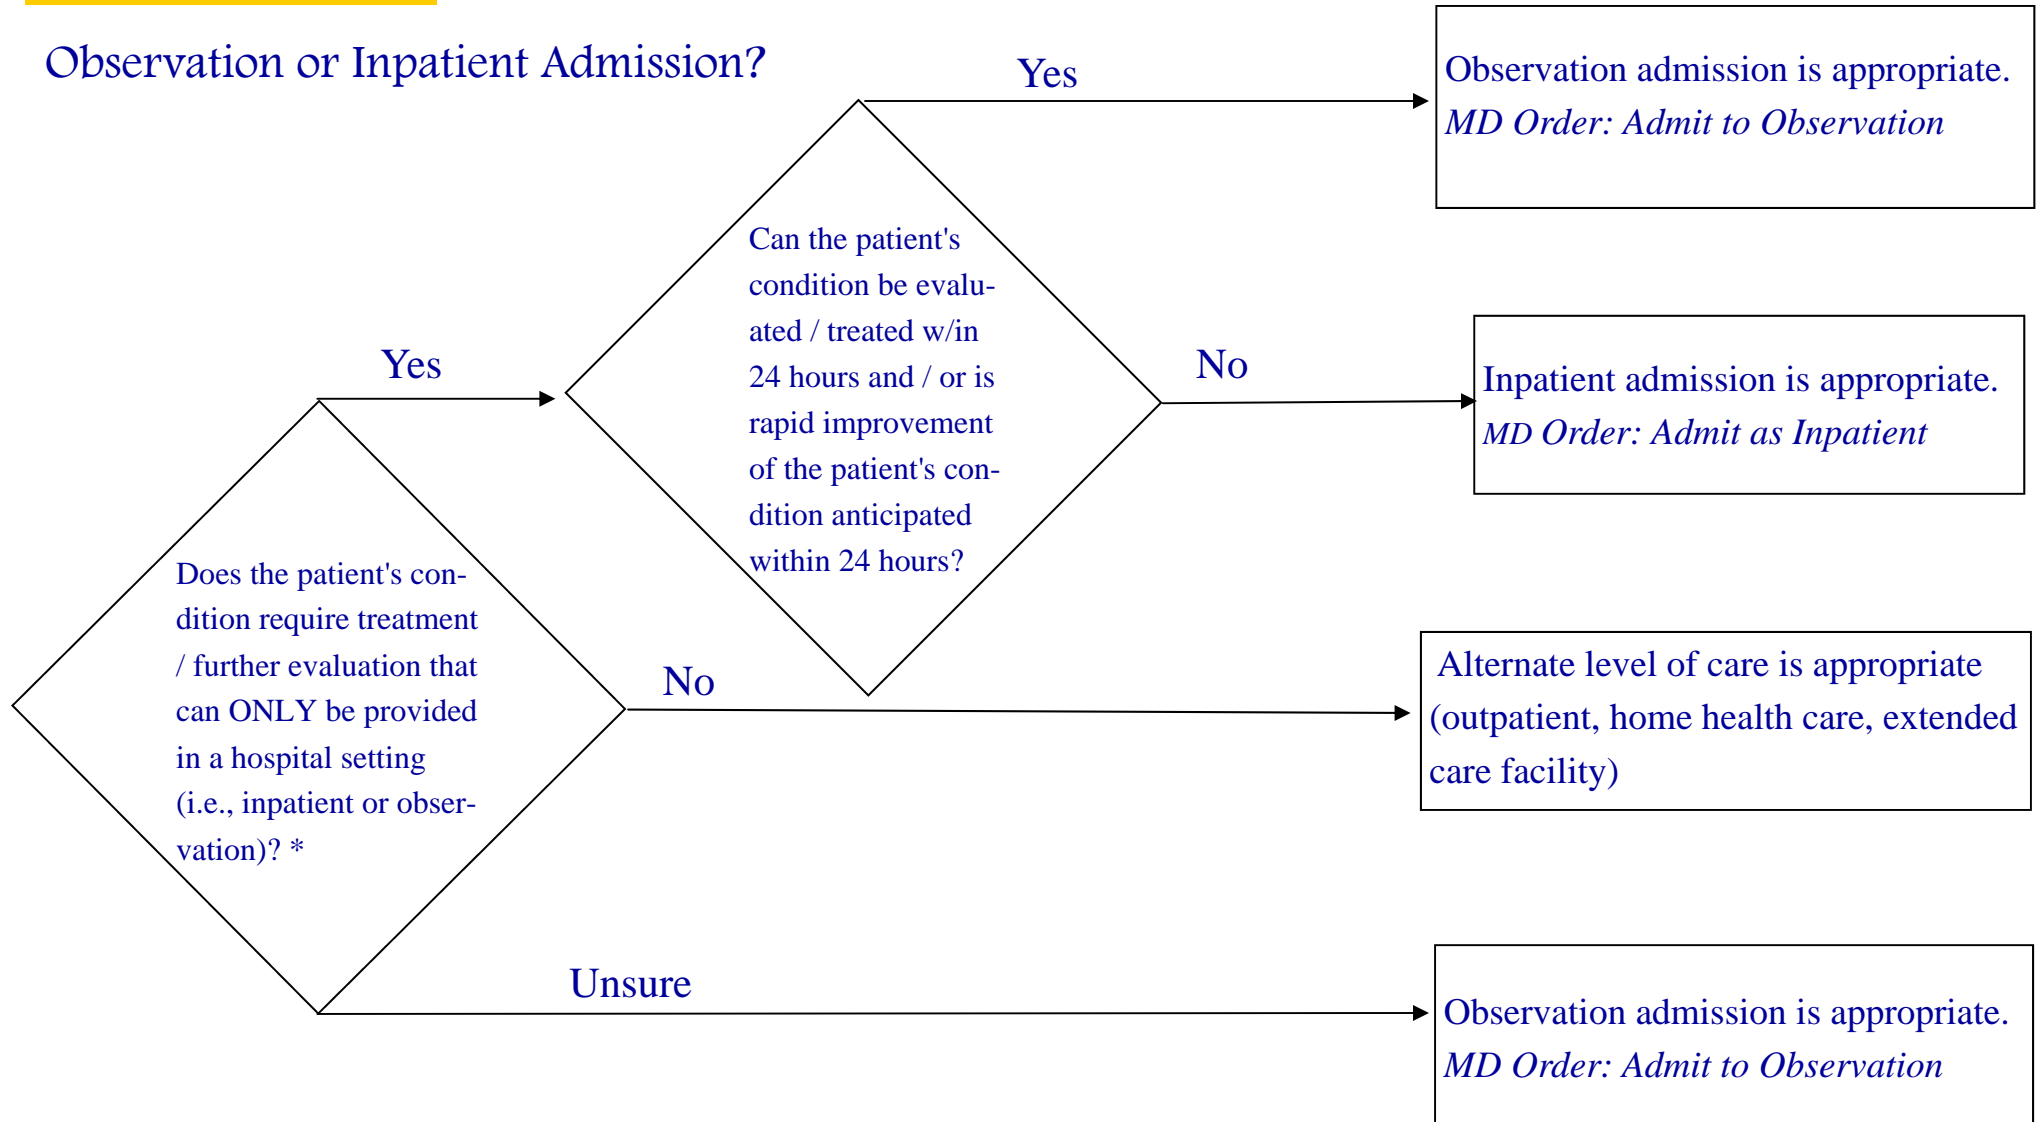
Observation or Inpatient Admission?

Does the patient's condition require treatment / further evaluation that can ONLY be provided in a hospital setting (i.e., inpatient or observation)? *

Yes

Can the patient's condition be evaluated / treated w/in 24 hours and / or is rapid improvement of the patient's condition anticipated within 24 hours?

Yes

Observation admission is appropriate.
*MD Order: Admit to Observation*

No

Inpatient admission is appropriate.
*MD Order: Admit as Inpatient*

No

Alternate level of care is appropriate (outpatient, home health care, extended care facility)

Unsure

Observation admission is appropriate.
*MD Order: Admit to Observation*